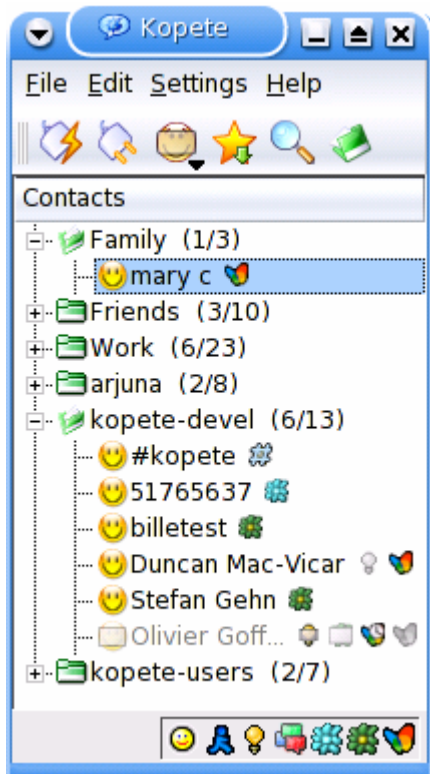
Kopete

File Edit Settings Help

Contacts

Family (1/3)
mary c
Friends (3/10)
Work (6/23)
arjuna (2/8)
kopete-devel (6/13)
#kopete
51765637
billetest
Duncan Mac-Vicar
Stefan Gehn
Olivier Goff...
kopete-users (2/7)